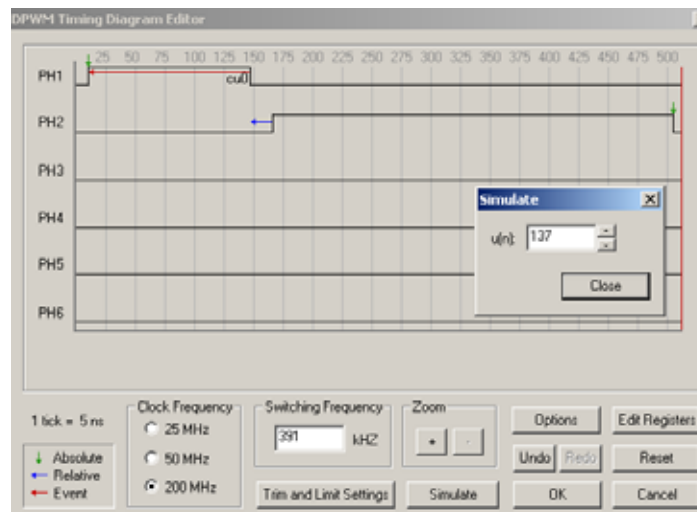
DPWM Timing Diagram Editor

25 50 75 100 125 150 175 200 225 250 275 300 325 350 375 400 425 450 475 500

PH1
cu0
PH2
PH3
PH4
PH5
PH6

Simulate
u(n): 137
Close

1 tick = 5 ns

Absolute
Relative
Event

Clock Frequency
25 MHz
50 MHz
200 MHz

Switching Frequency
391 kHZ

Zoom
+ -

Trim and Limit Settings

Simulate

Options
Edit Registers
Undo
Redo
Reset
OK
Cancel